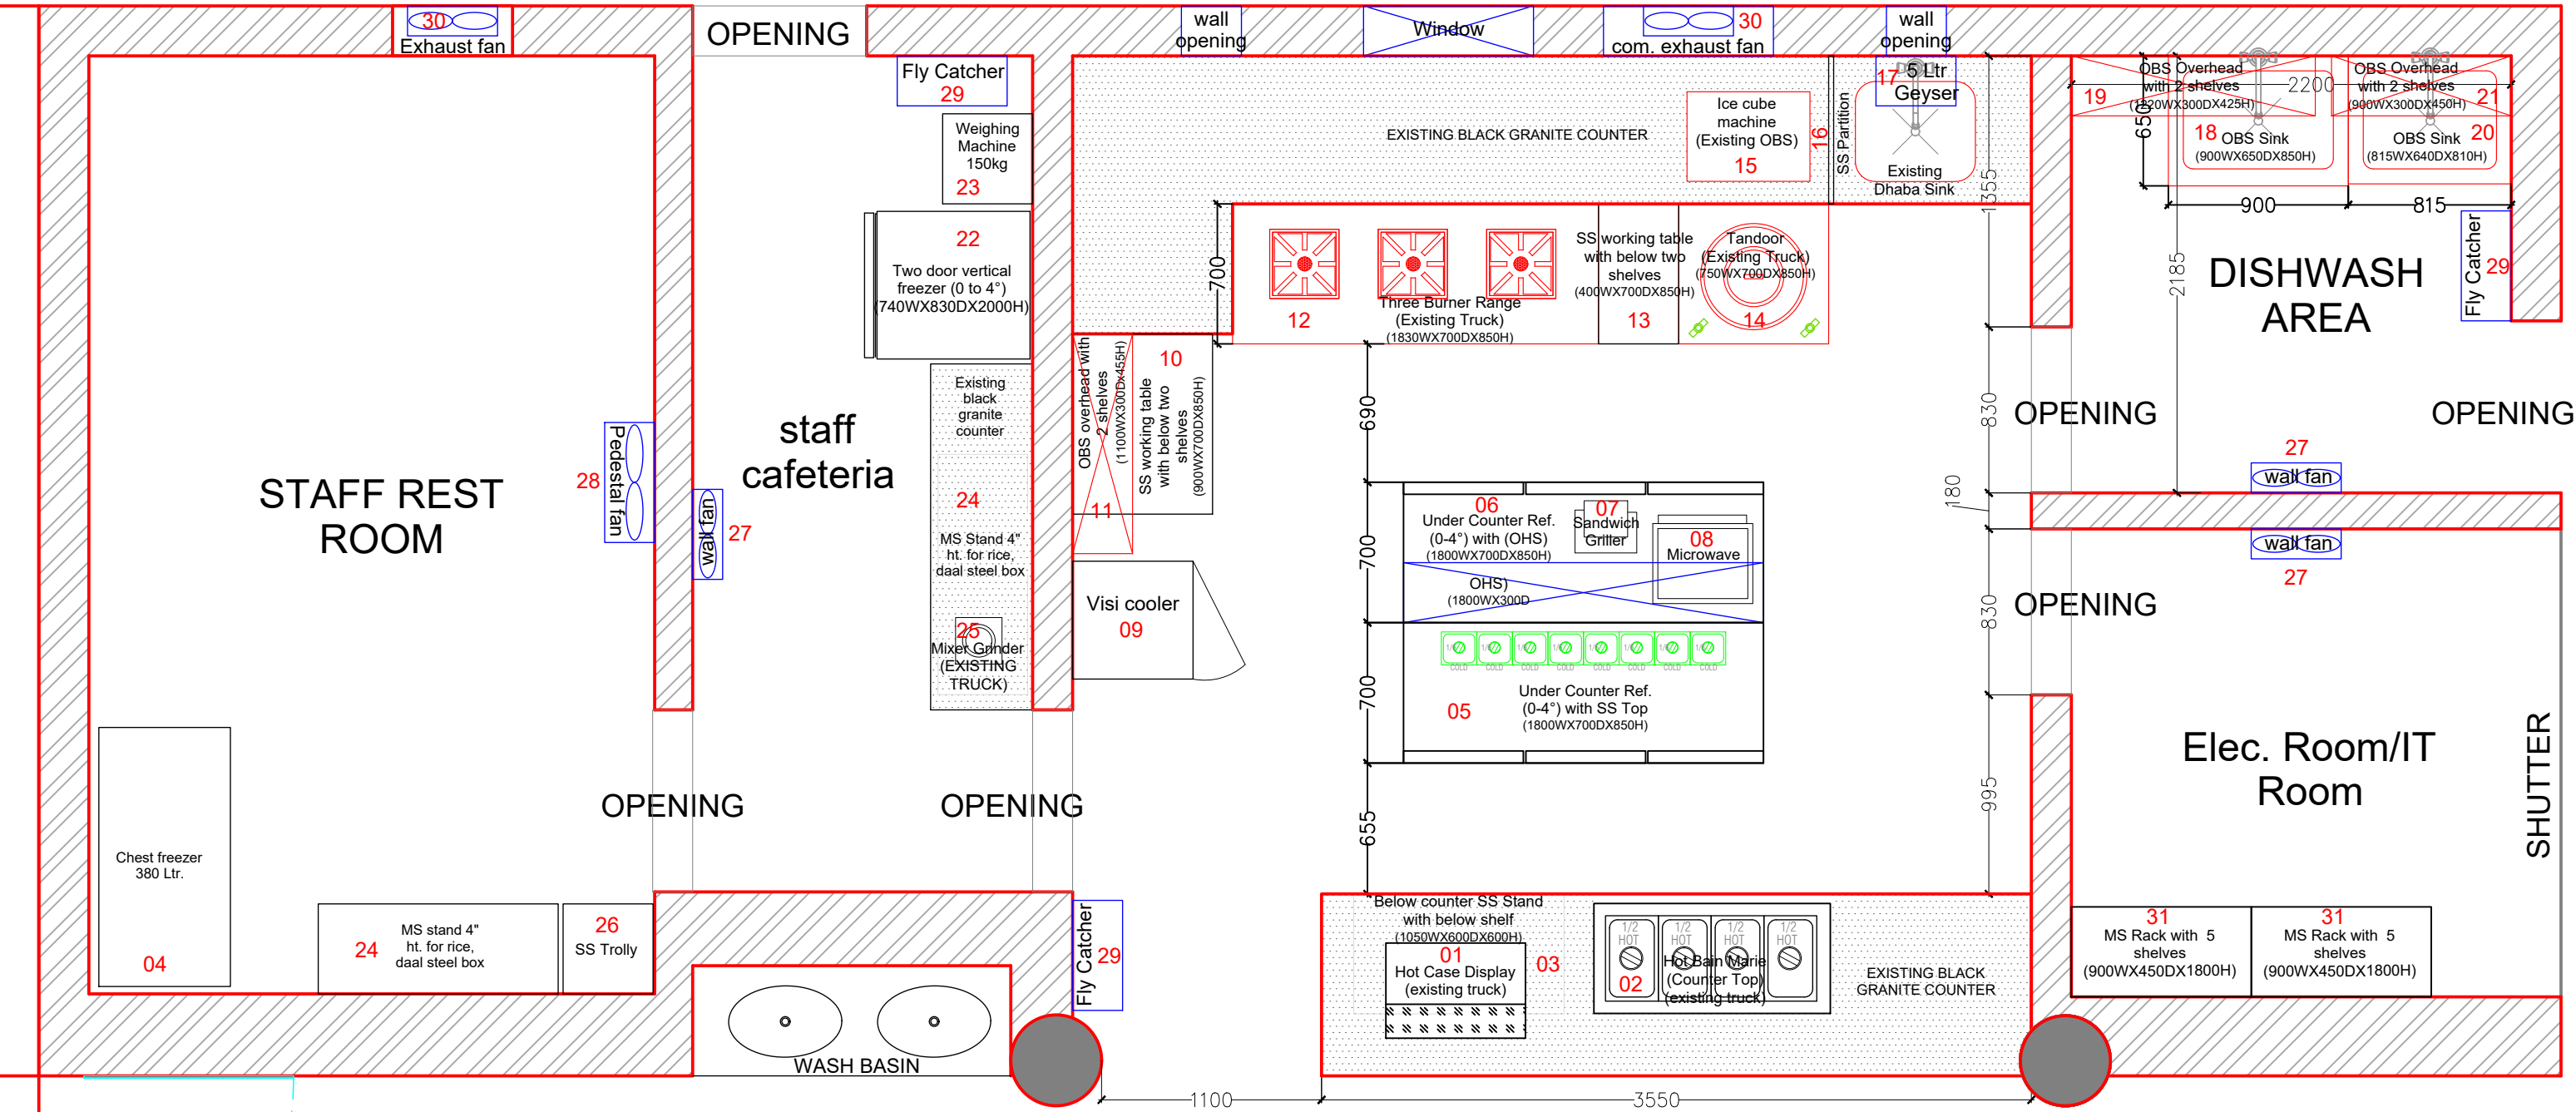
30
Exhaust fan
OPENING
Fly Catcher
29
wall opening
Window
30
com. exhaust fan
wall opening
Weighing Machine 150kg
23
22
Two door vertical freezer (0 to 4°) (740WX830DX2000H)
EXISTING BLACK GRANITE COUNTER
Ice cube machine (Existing OBS)
15
16
SS Partition
17 5 Ltr Geyser
Existing Dhaba Sink
1355
19
OBS Overhead with 2 shelves (1220WX300DX425H)
2200
650
OBS Overhead with 2 shelves (900WX300DX450H)
21
18 OBS Sink (900WX650DX850H)
OBS Sink 20 (815WX640DX810H)
900
815
700
12
Three Burner Range (Existing Truck) (1830WX700DX850H)
SS working table with below two shelves (400WX700DX850H)
13
Tandoor (Existing Truck) (750WX700DX850H)
14
2185
DISHWASH AREA
Fly Catcher
29
STAFF REST ROOM
28
Pedestal fan
wall fan
27
staff cafeteria
Existing black granite counter
24
MS Stand 4" ht. for rice, daal steel box
25
Mixer Grinder (EXISTING TRUCK)
OBS overhead with 2 shelves (1100WX300DX455H)
11
10
SS working table with below two shelves (900WX700DX850H)
Visi cooler
09
690
06
Under Counter Ref. (0-4°) with (OHS) (1800WX700DX850H)
07
Sandwich Griller
08
Microwave
OHS) (1800WX300D
700
05
Under Counter Ref. (0-4°) with SS Top (1800WX700DX850H)
700
830
OPENING
OPENING
27
wall fan
180
wall fan
27
830
OPENING
Elec. Room/IT Room
SHUTTER
995
OPENING
OPENING
655
Chest freezer 380 Ltr.
04
24
MS stand 4" ht. for rice, daal steel box
26
SS Trolly
WASH BASIN
Fly Catcher
29
Below counter SS Stand with below shelf (1050WX600DX600H)
01
Hot Case Display (existing truck)
03
02
Hot Bain Marie (Counter Top) (existing truck)
EXISTING BLACK GRANITE COUNTER
31
MS Rack with 5 shelves (900WX450DX1800H)
31
MS Rack with 5 shelves (900WX450DX1800H)
1100
3550